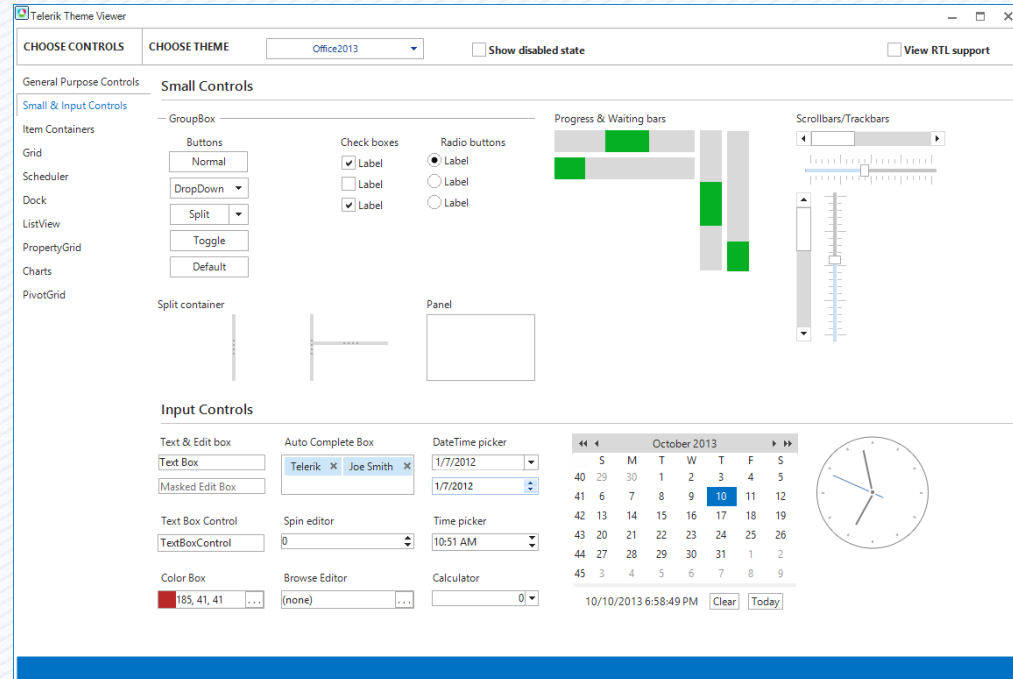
Telerik Theme Viewer

CHOOSE CONTROLS CHOOSE THEME Office2013 Show disabled state View RTL support

General Purpose Controls
Small & Input Controls
Item Containers
Grid
Scheduler
Dock
ListView
PropertyGrid
Charts
PivotGrid

Small Controls

GroupBox

Buttons
Normal
DropDown
Split
Toggle
Default

Check boxes
Label
Label
Label

Radio buttons
Label
Label
Label

Progress & Waiting bars

Scrollbars/Trackbars

Split container

Panel

Input Controls

Text & Edit box
Text Box
Masked Edit Box

Auto Complete Box
Telerik ✕ Joe Smith ✕

DateTime picker
1/7/2012
1/7/2012

Text Box Control
TextBoxControl

Spin editor
0

Time picker
10:51 AM

Color Box
185, 41, 41 ...

Browse Editor
(none) ...

Calculator
0

October 2013

| | S | M | T | W | T | F | S |
|---|---|---|---|---|---|---|---|
| 40 | 29 | 30 | 1 | 2 | 3 | 4 | 5 |
| 41 | 6 | 7 | 8 | 9 | 10 | 11 | 12 |
| 42 | 13 | 14 | 15 | 16 | 17 | 18 | 19 |
| 43 | 20 | 21 | 22 | 23 | 24 | 25 | 26 |
| 44 | 27 | 28 | 29 | 30 | 31 | 1 | 2 |
| 45 | 3 | 4 | 5 | 6 | 7 | 8 | 9 |

10/10/2013 6:58:49 PM Clear Today